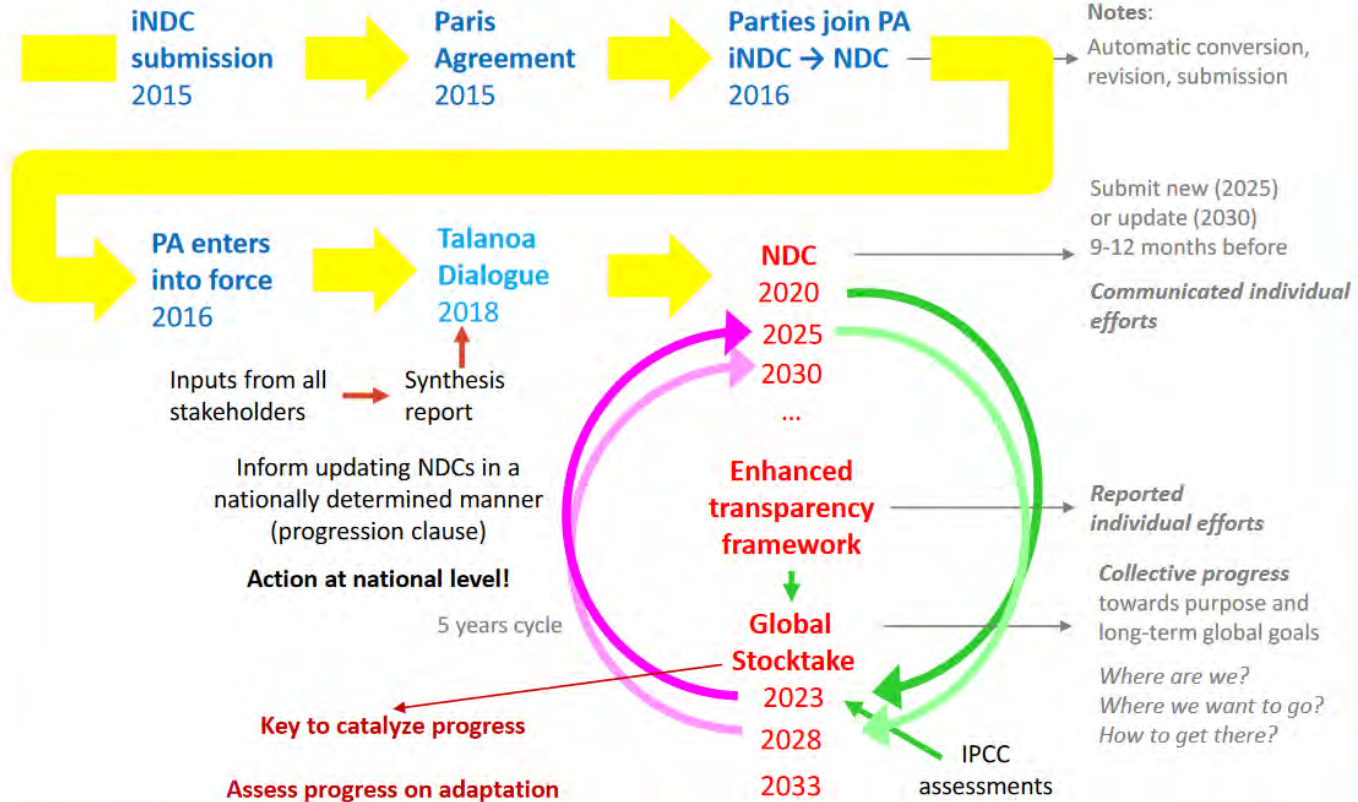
iNDC submission 2015

Paris Agreement 2015

Parties join PA iNDC → NDC 2016

Notes:
Automatic conversion, revision, submission

PA enters into force 2016

Talanoa Dialogue 2018

NDC
2020
2025
2030
...

Submit new (2025) or update (2030) 9-12 months before

Communicated individual efforts

Inputs from all stakeholders

Synthesis report

Inform updating NDCs in a nationally determined manner (progression clause)

Action at national level!

5 years cycle

Enhanced transparency framework

Reported individual efforts

Global Stocktake
2023
2028
2033

Collective progress towards purpose and long-term global goals

Where are we?
Where we want to go?
How to get there?

Key to catalyze progress

Assess progress on adaptation

IPCC assessments